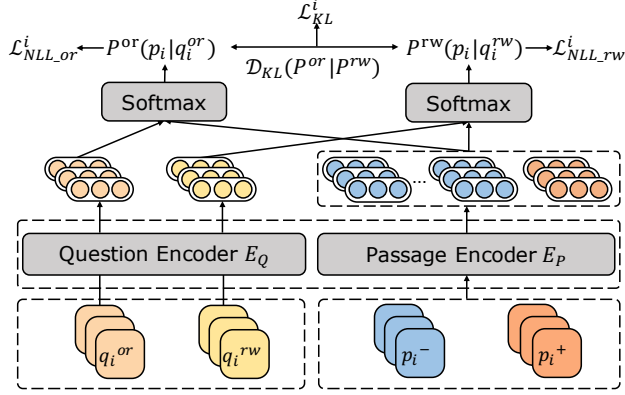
$\mathcal{L}_{KL}^{i}$

$\mathcal{L}_{NLL\_or}^{i}$ $P^{\text{or}}(p_i|q_i^{or})$ $\mathcal{D}_{KL}(P^{or}|P^{rw})$ $P^{\text{rw}}(p_i|q_i^{rw})$ $\mathcal{L}_{NLL\_rw}^{i}$

Softmax

Softmax

...

Question Encoder $E_Q$

Passage Encoder $E_P$

${q_i}^{or}$

${q_i}^{rw}$

${p_i}^{-}$

${p_i}^{+}$